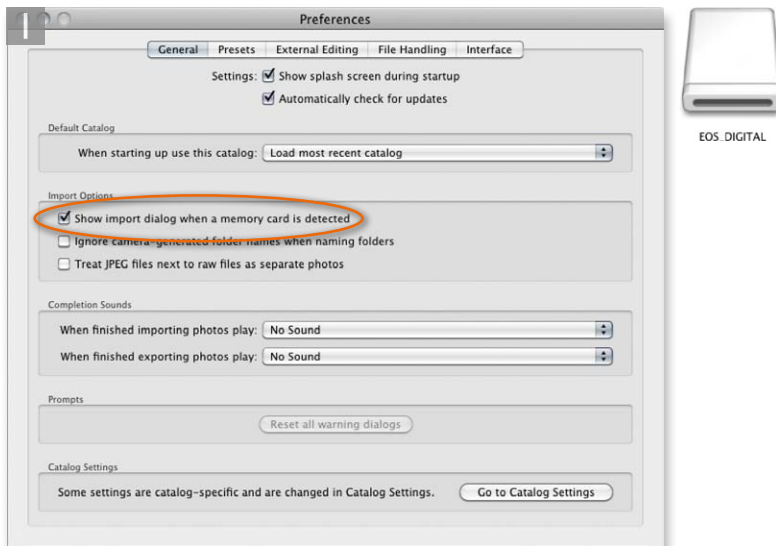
1

Preferences

General | Presets | External Editing | File Handling | Interface

Settings: Show splash screen during startup

Automatically check for updates

Default Catalog

When starting up use this catalog: Load most recent catalog

Import Options

Show import dialog when a memory card is detected

Ignore camera-generated folder names when naming folders

Treat JPEG files next to raw files as separate photos

Completion Sounds

When finished importing photos play: No Sound

When finished exporting photos play: No Sound

Prompts

Reset all warning dialogs

Catalog Settings

Some settings are catalog-specific and are changed in Catalog Settings.

Go to Catalog Settings

EOS_DIGITAL